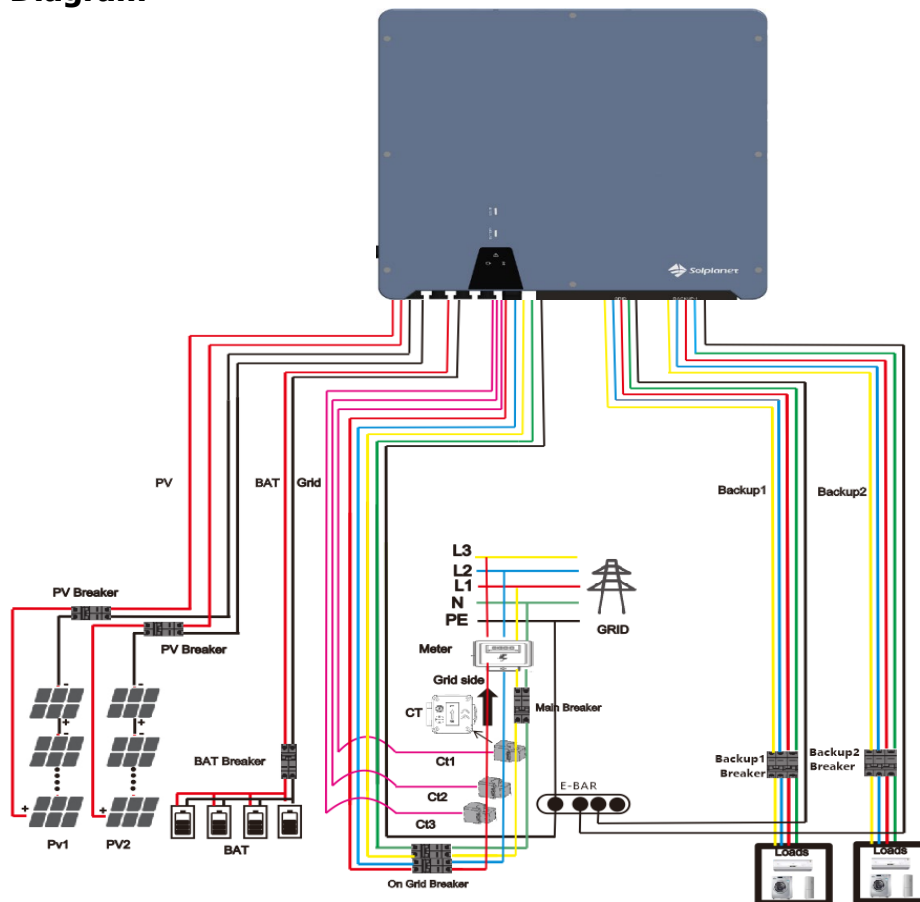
Diagram

Solplanet

PV
BAT
Grid
Backup1
Backup2
L3
L2
L1
N
PE
GRID
PV Breaker
PV Breaker
Meter
Grid side
CT
Main Breaker
BAT Breaker
Ct1
Ct2
Ct3
E-BAR
Backup1 Breaker
Backup2 Breaker
Pv1
PV2
BAT
On Grid Breaker
Loads
Loads